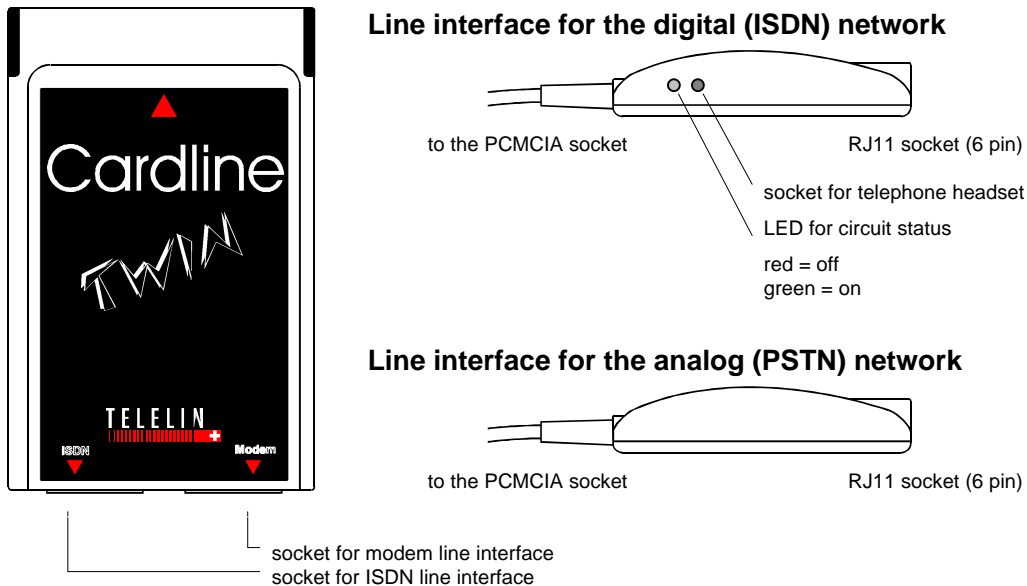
Cardline

TWIN

TELELIN

ISDN

Modem

Line interface for the digital (ISDN) network

to the PCMCIA socket

RJ11 socket (6 pin)

socket for telephone headset

LED for circuit status

red = off
green = on

Line interface for the analog (PSTN) network

to the PCMCIA socket

RJ11 socket (6 pin)

socket for modem line interface
socket for ISDN line interface